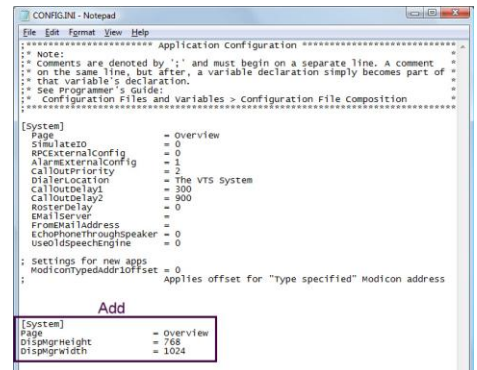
CONFIG.INI - Notepad

File Edit Format View Help

;********************** Application Configuration ***************************
;* Note: *
;* Comments are denoted by ';' and must begin on a separate line. A comment *
;* on the same line, but after, a variable declaration simply becomes part of *
;* that variable's declaration. *
;* See Programmer's Guide: *
;* Configuration Files and Variables > Configuration File Composition *
;****************************************************************************

[System]
Page = Overview
SimulateIO = 0
RPCExternalConfig = 0
AlarmExternalConfig = 1
CallOutPriority = 2
DialerLocation = The VTS System
CallOutDelay1 = 300
CallOutDelay2 = 900
RosterDelay = 0
EMailServer =
FromEMailAddress =
EchoPhoneThroughSpeaker = 0
UseOldSpeechEngine = 0

; Settings for new apps
ModiconTypedAddr1Offset = 0
; Applies offset for "Type specified" Modicon address

Add

[System]
Page = Overview
DispMgrHeight = 768
DispMgrWidth = 1024